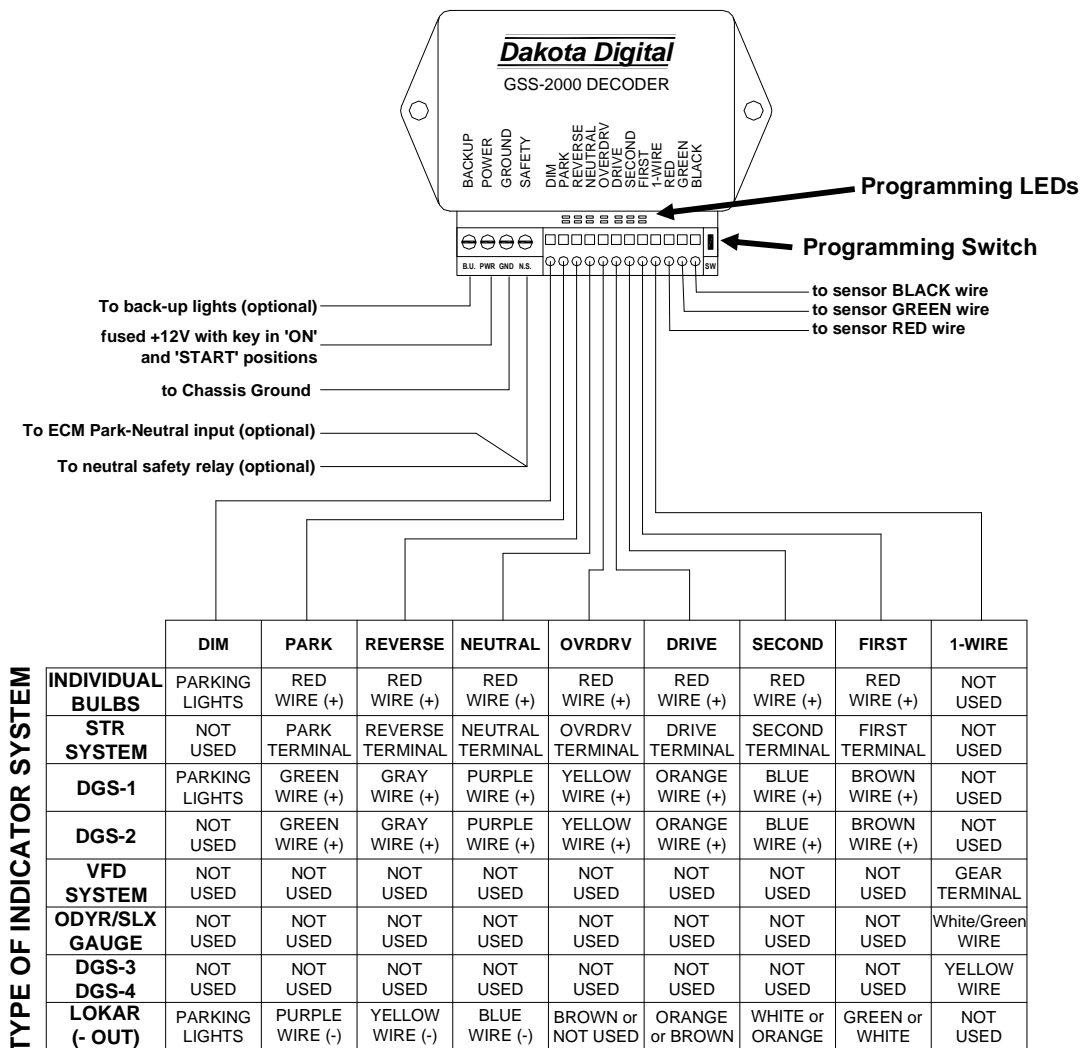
Dakota Digital
GSS-2000 DECODER

BACKUP
POWER
GROUND
SAFETY

DIM
PARK
REVERSE
NEUTRAL
OVERDRV
DRIVE
SECOND
FIRST
1-WIRE
RED
GREEN
BLACK

Programming LEDs

Programming Switch

B.U. PWR GND N.S.

SW

To back-up lights (optional)
fused +12V with key in 'ON' and 'START' positions
to Chassis Ground
To ECM Park-Neutral input (optional)
To neutral safety relay (optional)

to sensor BLACK wire
to sensor GREEN wire
to sensor RED wire

TYPE OF INDICATOR SYSTEM

| | DIM | PARK | REVERSE | NEUTRAL | OVRDRV | DRIVE | SECOND | FIRST | 1-WIRE |
|---|---|---|---|---|---|---|---|---|---|
| INDIVIDUAL BULBS | PARKING LIGHTS | RED WIRE (+) | RED WIRE (+) | RED WIRE (+) | RED WIRE (+) | RED WIRE (+) | RED WIRE (+) | RED WIRE (+) | NOT USED |
| STR SYSTEM | NOT USED | PARK TERMINAL | REVERSE TERMINAL | NEUTRAL TERMINAL | OVRDRV TERMINAL | DRIVE TERMINAL | SECOND TERMINAL | FIRST TERMINAL | NOT USED |
| DGS-1 | PARKING LIGHTS | GREEN WIRE (+) | GRAY WIRE (+) | PURPLE WIRE (+) | YELLOW WIRE (+) | ORANGE WIRE (+) | BLUE WIRE (+) | BROWN WIRE (+) | NOT USED |
| DGS-2 | NOT USED | GREEN WIRE (+) | GRAY WIRE (+) | PURPLE WIRE (+) | YELLOW WIRE (+) | ORANGE WIRE (+) | BLUE WIRE (+) | BROWN WIRE (+) | NOT USED |
| VFD SYSTEM | NOT USED | NOT USED | NOT USED | NOT USED | NOT USED | NOT USED | NOT USED | NOT USED | GEAR TERMINAL |
| ODYR/SLX GAUGE | NOT USED | NOT USED | NOT USED | NOT USED | NOT USED | NOT USED | NOT USED | NOT USED | White/Green WIRE |
| DGS-3 DGS-4 | NOT USED | NOT USED | NOT USED | NOT USED | NOT USED | NOT USED | NOT USED | NOT USED | YELLOW WIRE |
| LOKAR (- OUT) | PARKING LIGHTS | PURPLE WIRE (-) | YELLOW WIRE (-) | BLUE WIRE (-) | BROWN or NOT USED | ORANGE or BROWN | WHITE or ORANGE | GREEN or WHITE | NOT USED |